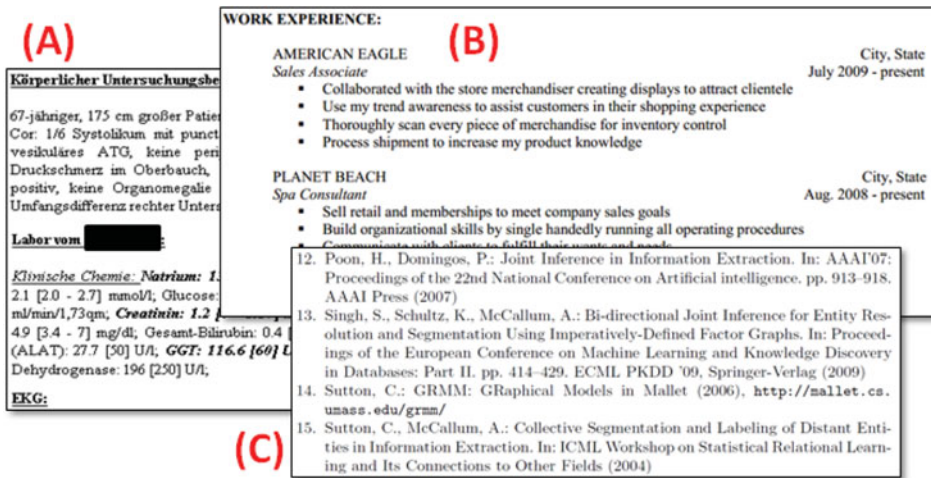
(A)

Körperlicher Untersuchungsbe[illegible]

67-jähriger, 175 cm großer Patie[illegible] Cor: 1/6 Systolikum mit punct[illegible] vesikuläres ATG, keine peri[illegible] Druckschmerz im Oberbauch, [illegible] positiv, keine Organomegalie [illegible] Umfangsdifferenz rechter Unters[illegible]

Labor vom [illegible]:

Klinische Chemie: Natrium: 1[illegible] 2.1 [2.0 - 2.7] mmol/l; Glucose: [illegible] ml/min/1,73qm; Creatinin: 1.2 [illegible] 4.9 [3.4 - 7] mg/dl; Gesamt-Bilirubin: 0.4 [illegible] (ALAT): 27.7 [50] U/l; GGT: 116.6 [60] U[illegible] Dehydrogenase: 196 [250] U/l;

EKG:

(B)

WORK EXPERIENCE:

AMERICAN EAGLE City, State
Sales Associate July 2009 - present
- Collaborated with the store merchandiser creating displays to attract clientele
- Use my trend awareness to assist customers in their shopping experience
- Thoroughly scan every piece of merchandise for inventory control
- Process shipment to increase my product knowledge

PLANET BEACH City, State
Spa Consultant Aug. 2008 - present
- Sell retail and memberships to meet company sales goals
- Build organizational skills by single handedly running all operating procedures
- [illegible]

(C)

12. Poon, H., Domingos, P.: Joint Inference in Information Extraction. In: AAAI'07: Proceedings of the 22nd National Conference on Artificial intelligence. pp. 913–918. AAAI Press (2007)
13. Singh, S., Schultz, K., McCallum, A.: Bi-directional Joint Inference for Entity Resolution and Segmentation Using Imperatively-Defined Factor Graphs. In: Proceedings of the European Conference on Machine Learning and Knowledge Discovery in Databases: Part II. pp. 414–429. ECML PKDD '09, Springer-Verlag (2009)
14. Sutton, C.: GRMM: GRaphical Models in Mallet (2006), http://mallet.cs.umass.edu/grmm/
15. Sutton, C., McCallum, A.: Collective Segmentation and Labeling of Distant Entities in Information Extraction. In: ICML Workshop on Statistical Relational Learning and Its Connections to Other Fields (2004)